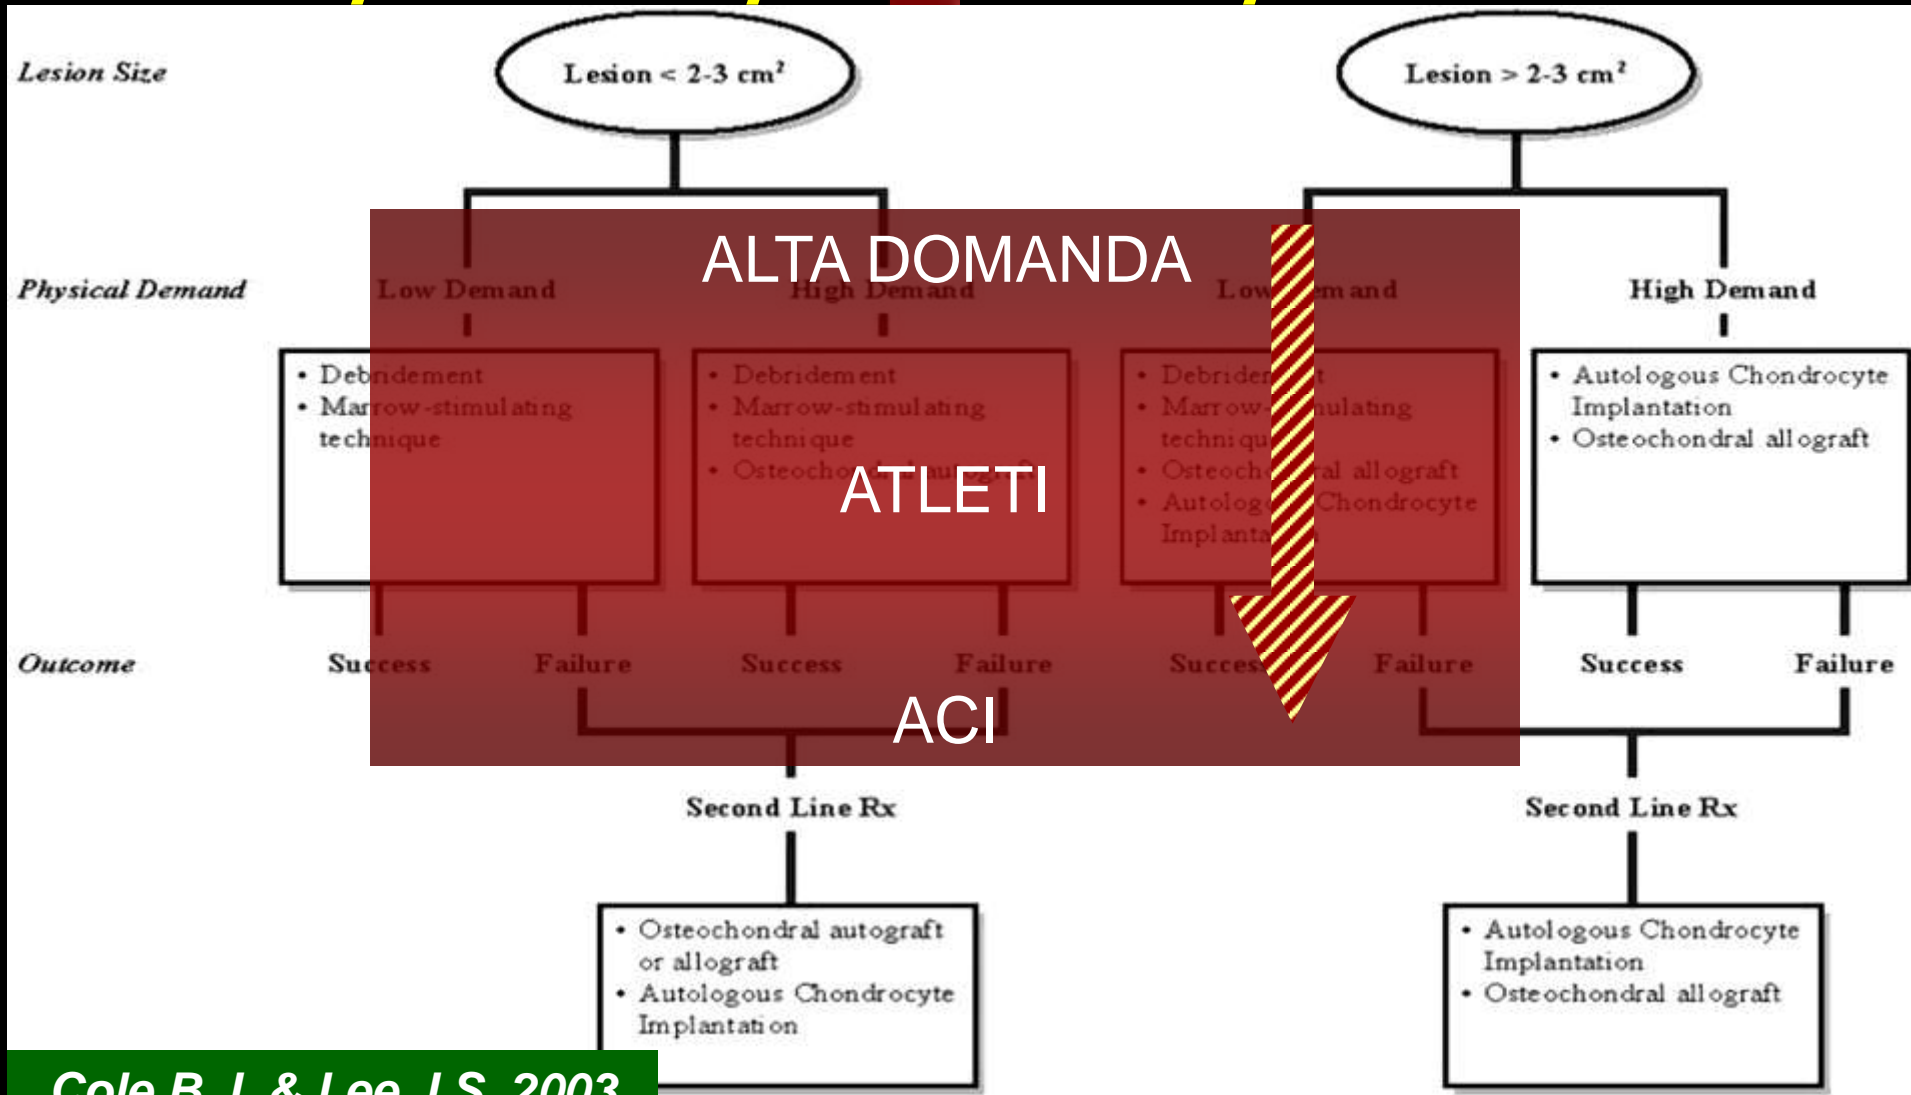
Lesion Size

Lesion < 2-3 cm²

Lesion > 2-3 cm²

Physical Demand

Low Demand

High Demand

Low Demand

High Demand

ALTA DOMANDA

• Debridement
• Marrow-stimulating technique

• Debridement
• Marrow-stimulating technique
• Osteochondral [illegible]

ATLETI

• Debridement
• Marrow-stimulating technique
• Osteochondral allograft
• Autologous Chondrocyte Implantation

• Autologous Chondrocyte Implantation
• Osteochondral allograft

Outcome

Success

Failure

Success

Failure

Success

Failure

Success

Failure

ACI

Second Line Rx

Second Line Rx

• Osteochondral autograft or allograft
• Autologous Chondrocyte Implantation

• Autologous Chondrocyte Implantation
• Osteochondral allograft

Cole B.J. & Lee J.S. 2003